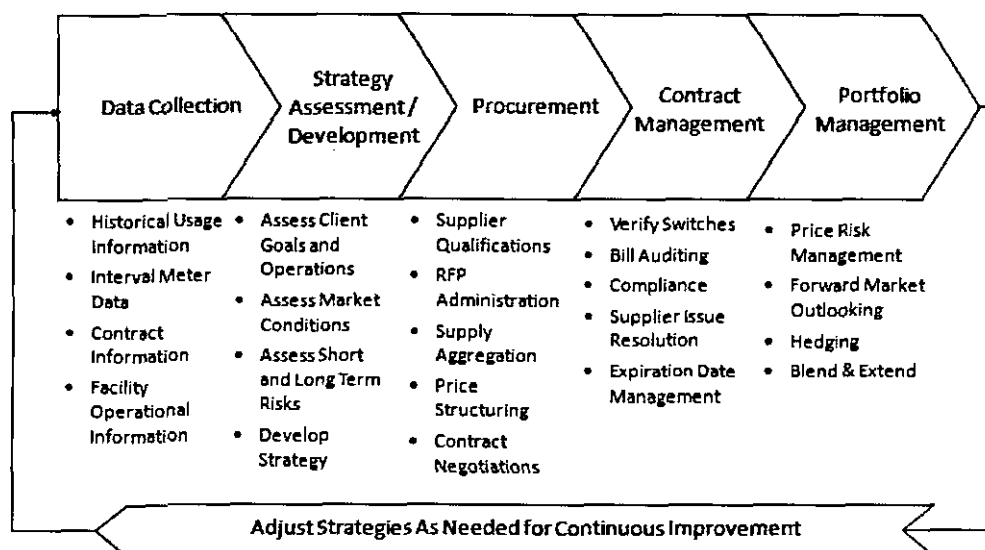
Data Collection

Strategy Assessment / Development

Procurement

Contract Management

Portfolio Management

- Historical Usage Information
- Interval Meter Data
- Contract Information
- Facility Operational Information

- Assess Client Goals and Operations
- Assess Market Conditions
- Assess Short and Long Term Risks
- Develop Strategy

- Supplier Qualifications
- RFP Administration
- Supply Aggregation
- Price Structuring
- Contract Negotiations

- Verify Switches
- Bill Auditing
- Compliance
- Supplier Issue Resolution
- Expiration Date Management

- Price Risk Management
- Forward Market Outlooking
- Hedging
- Blend & Extend

Adjust Strategies As Needed for Continuous Improvement